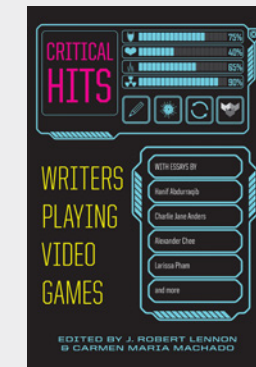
CRITICAL HITS

75%
40%
65%
90%

WRITERS PLAYING VIDEO GAMES

WITH ESSAYS BY
Hanif Abdurraqib
Charlie Jane Anders
Alexander Chee
Larissa Pham
and more

EDITED BY J. ROBERT LENNON & CARMEN MARIA MACHADO